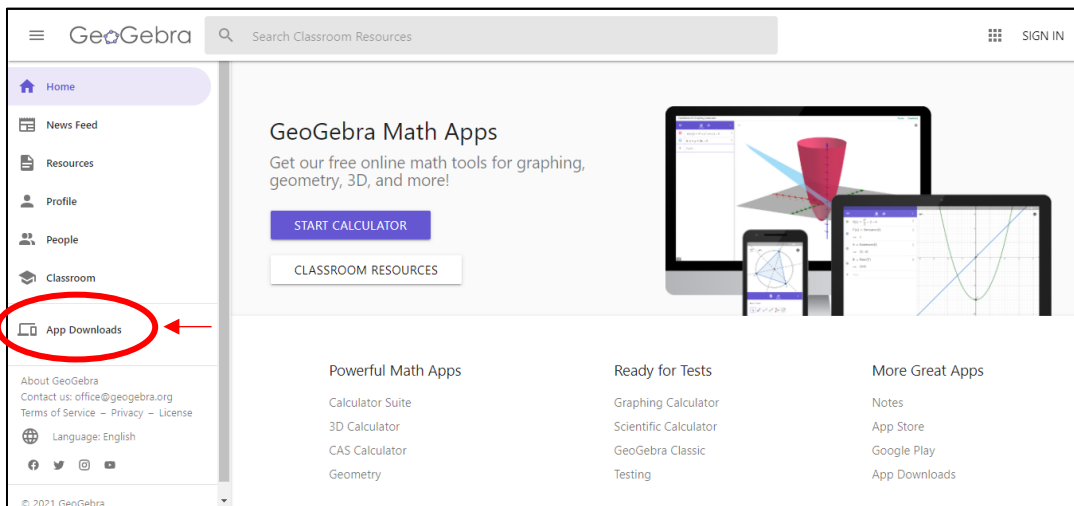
GeoGebra

Search Classroom Resources

SIGN IN

Home

News Feed

Resources

Profile

People

Classroom

App Downloads

About GeoGebra
Contact us: office@geogebra.org
Terms of Service – Privacy – License

Language: English

© 2021 GeoGebra

GeoGebra Math Apps

Get our free online math tools for graphing, geometry, 3D, and more!

START CALCULATOR

CLASSROOM RESOURCES

Powerful Math Apps

Calculator Suite

3D Calculator

CAS Calculator

Geometry

Ready for Tests

Graphing Calculator

Scientific Calculator

GeoGebra Classic

Testing

More Great Apps

Notes

App Store

Google Play

App Downloads